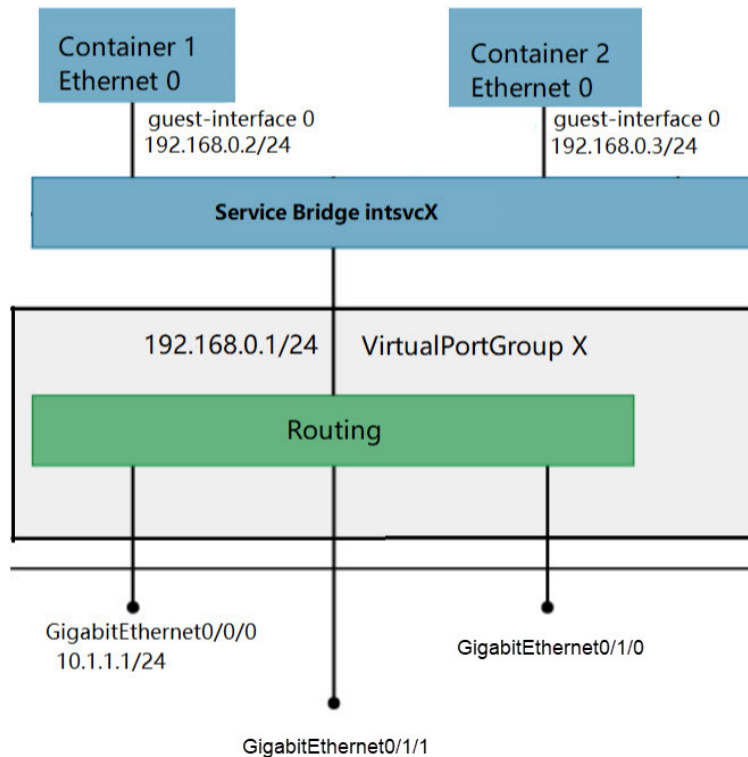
Container 1
Ethernet 0

Container 2
Ethernet 0

guest-interface 0
192.168.0.2/24

guest-interface 0
192.168.0.3/24

Service Bridge intsvcX

192.168.0.1/24

VirtualPortGroup X

Routing

GigabitEthernet0/0/0
10.1.1.1/24

GigabitEthernet0/1/0

GigabitEthernet0/1/1